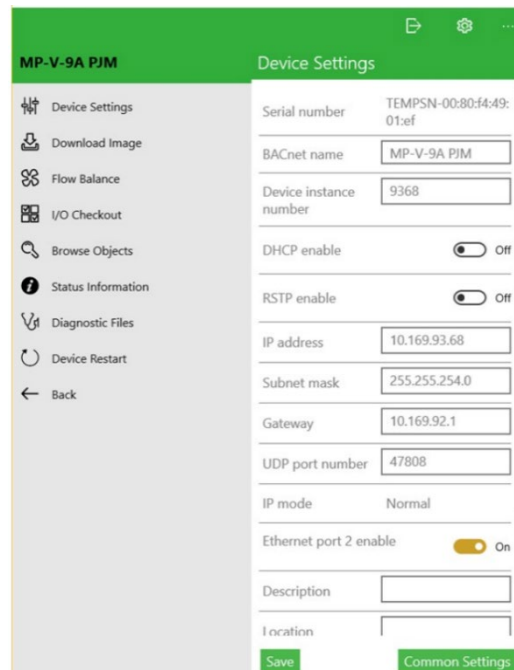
MP-V-9A PJM

Device Settings

Download Image

Flow Balance

I/O Checkout

Browse Objects

Status Information

Diagnostic Files

Device Restart

Back

Device Settings

| | |
|---|---|
| Serial number | TEMPSN-00:80:f4:49:01:ef |
| BACnet name | MP-V-9A PJM |
| Device instance number | 9368 |
| DHCP enable | Off |
| RSTP enable | Off |
| IP address | 10.169.93.68 |
| Subnet mask | 255.255.254.0 |
| Gateway | 10.169.92.1 |
| UDP port number | 47808 |
| IP mode | Normal |
| Ethernet port 2 enable | On |
| Description | |
| Location | |

Save

Common Settings